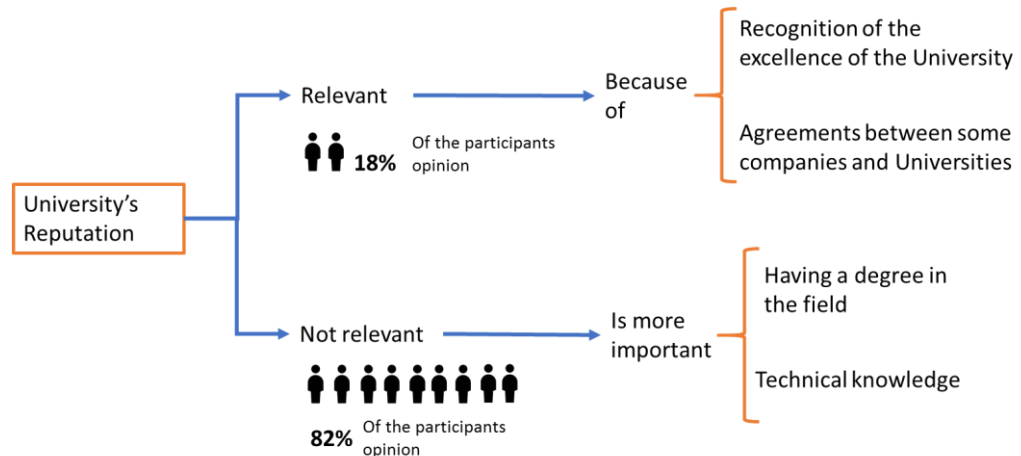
University's Reputation

Relevant

18% Of the participants opinion

Because of

Recognition of the excellence of the University

Agreements between some companies and Universities

Not relevant

82% Of the participants opinion

Is more important

Having a degree in the field

Technical knowledge